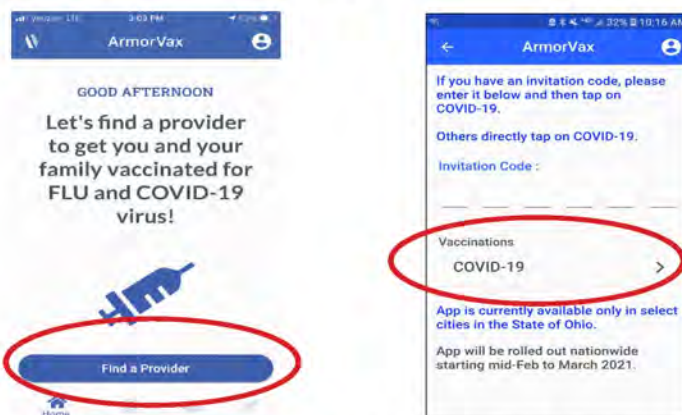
Verizon LTE 3:03 PM

ArmorVax

GOOD AFTERNOON

Let's find a provider to get you and your family vaccinated for FLU and COVID-19 virus!

Find a Provider

Home

32% 10:16 AM

ArmorVax

If you have an invitation code, please enter it below and then tap on COVID-19.

Others directly tap on COVID-19.

Invitation Code :

Vaccinations

COVID-19

App is currently available only in select cities in the State of Ohio.

App will be rolled out nationwide starting mid-Feb to March 2021.